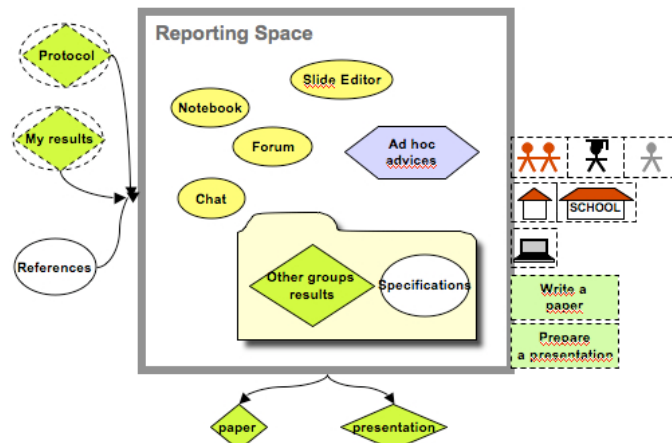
Protocol

My results

References

Reporting Space

Slide Editor

Notebook

Forum

Ad hoc advices

Chat

Other groups results

Specifications

SCHOOL

Write a paper

Prepare a presentation

paper

presentation